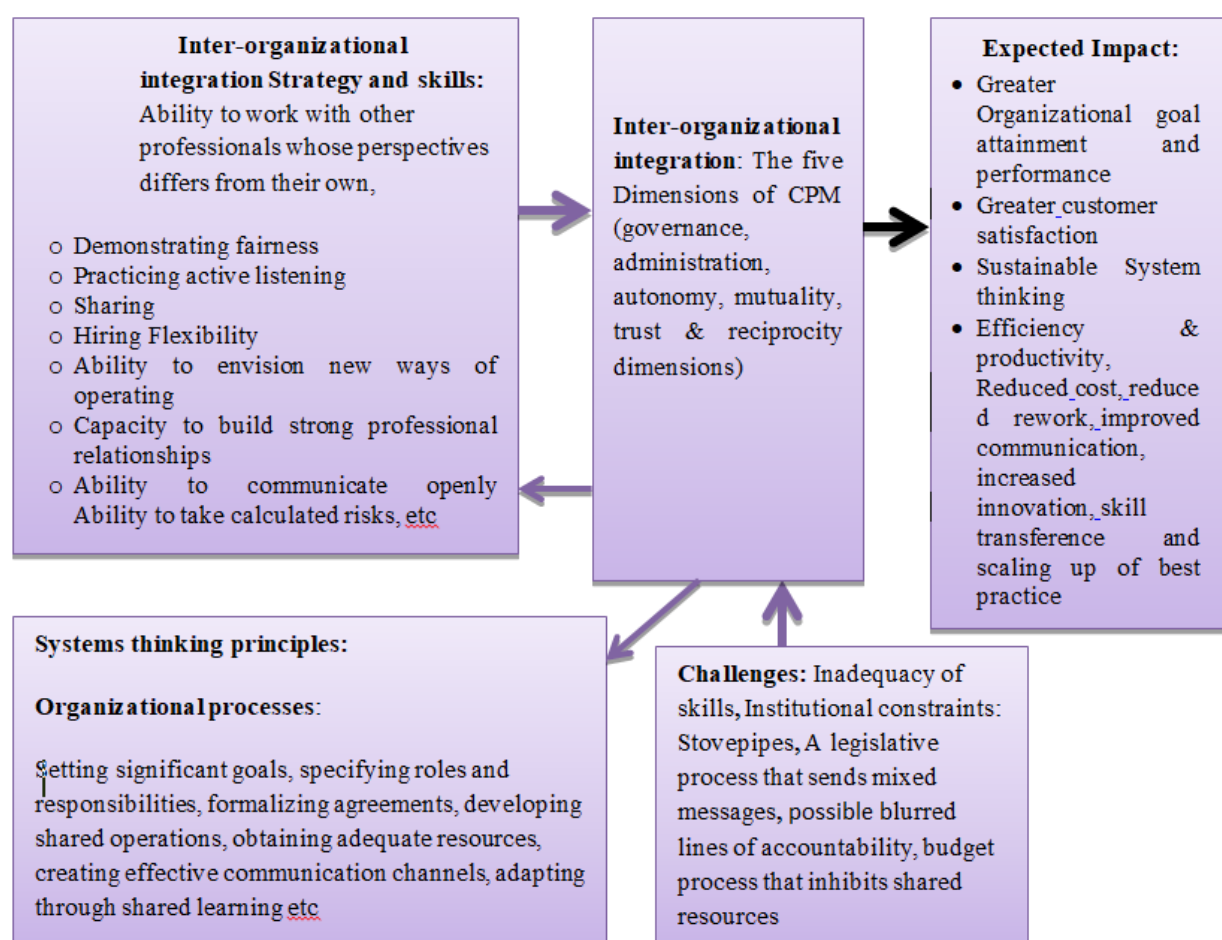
Inter-organizational integration Strategy and skills: Ability to work with other professionals whose perspectives differs from their own,

- Demonstrating fairness
- Practicing active listening
- Sharing
- Hiring Flexibility
- Ability to envision new ways of operating
- Capacity to build strong professional relationships
- Ability to communicate openly Ability to take calculated risks, etc

Inter-organizational integration: The five Dimensions of CPM (governance, administration, autonomy, mutuality, trust & reciprocity dimensions)

Expected Impact:

- Greater Organizational goal attainment and performance
- Greater customer satisfaction
- Sustainable System thinking
- Efficiency & productivity, Reduced cost, reduced rework, improved communication, increased innovation, skill transference and scaling up of best practice

Systems thinking principles:

Organizational processes:

Setting significant goals, specifying roles and responsibilities, formalizing agreements, developing shared operations, obtaining adequate resources, creating effective communication channels, adapting through shared learning etc

Challenges: Inadequacy of skills, Institutional constraints: Stovepipes, A legislative process that sends mixed messages, possible blurred lines of accountability, budget process that inhibits shared resources